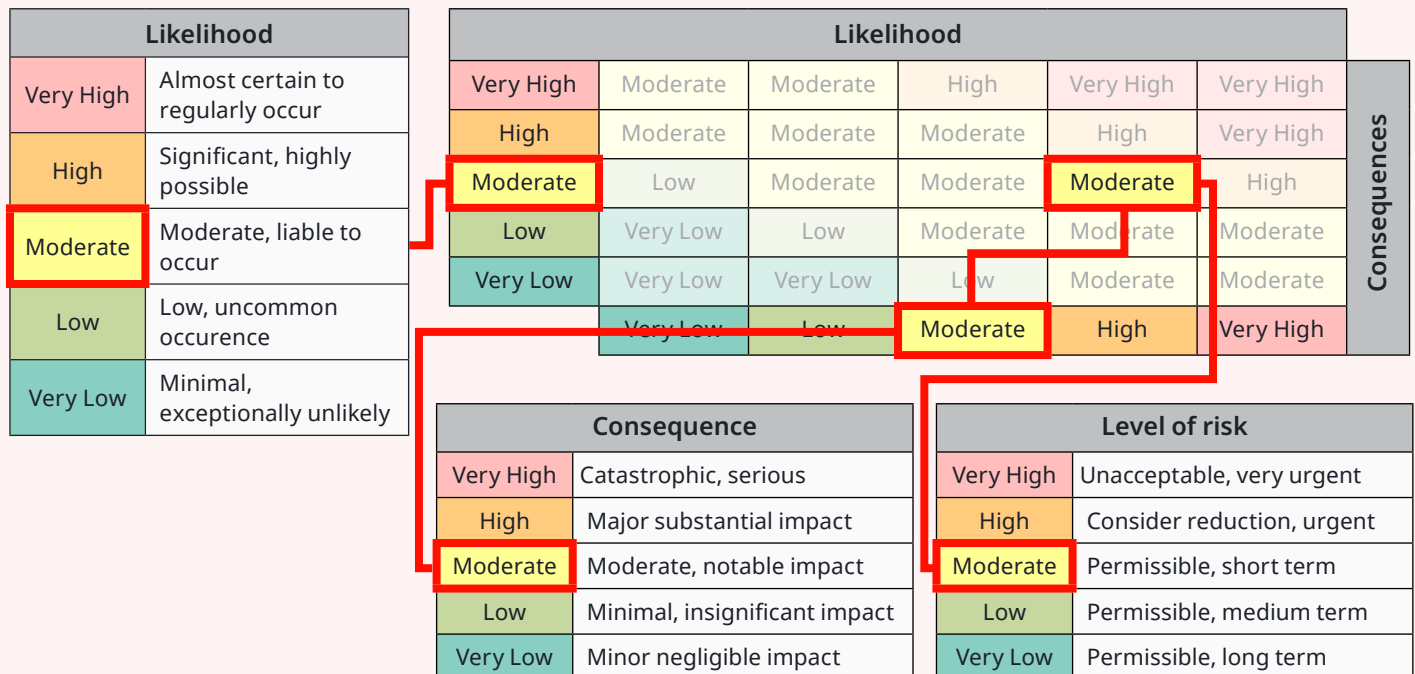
| Likelihood | |
|---|---|
| Very High | Almost certain to regularly occur |
| High | Significant, highly possible |
| Moderate | Moderate, liable to occur |
| Low | Low, uncommon occurence |
| Very Low | Minimal, exceptionally unlikely |

Likelihood

| | | | | | |
|---|---|---|---|---|---|
| Very High | Moderate | Moderate | High | Very High | Very High |
| High | Moderate | Moderate | Moderate | High | Very High |
| Moderate | Low | Moderate | Moderate | Moderate | High |
| Low | Very Low | Low | Moderate | Moderate | Moderate |
| Very Low | Very Low | Very Low | Low | Moderate | Moderate |
| | Very Low | Low | Moderate | High | Very High |

Consequences

| Consequence | |
|---|---|
| Very High | Catastrophic, serious |
| High | Major substantial impact |
| Moderate | Moderate, notable impact |
| Low | Minimal, insignificant impact |
| Very Low | Minor negligible impact |

| Level of risk | |
|---|---|
| Very High | Unacceptable, very urgent |
| High | Consider reduction, urgent |
| Moderate | Permissible, short term |
| Low | Permissible, medium term |
| Very Low | Permissible, long term |